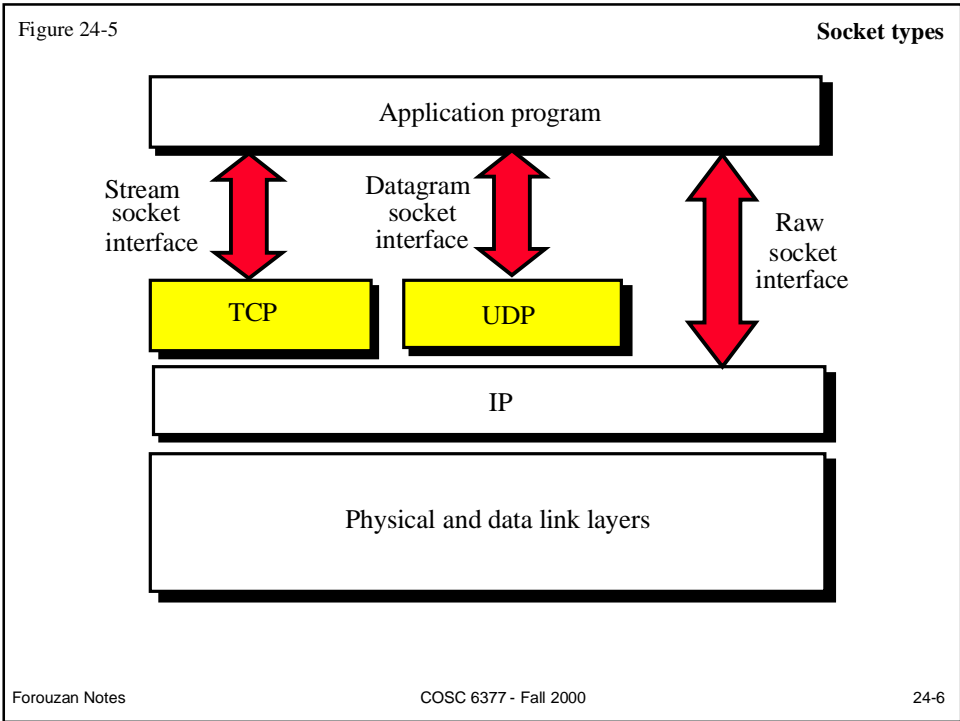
Figure 24-5

Socket types

Application program

Stream socket interface

Datagram socket interface

Raw socket interface

TCP

UDP

IP

Physical and data link layers

Forouzan Notes

COSC 6377 - Fall 2000

24-6